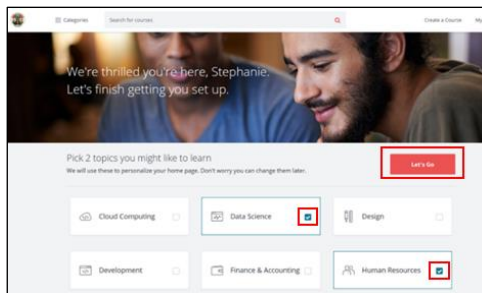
Categories
Search for courses
Create a Course
My

We're thrilled you're here, Stephanie.
Let's finish getting you set up.

Pick 2 topics you might like to learn
We will use these to personalize your home page. Don't worry you can change them later.

Let's Go

Cloud Computing
Data Science
Design
Development
Finance & Accounting
Human Resources